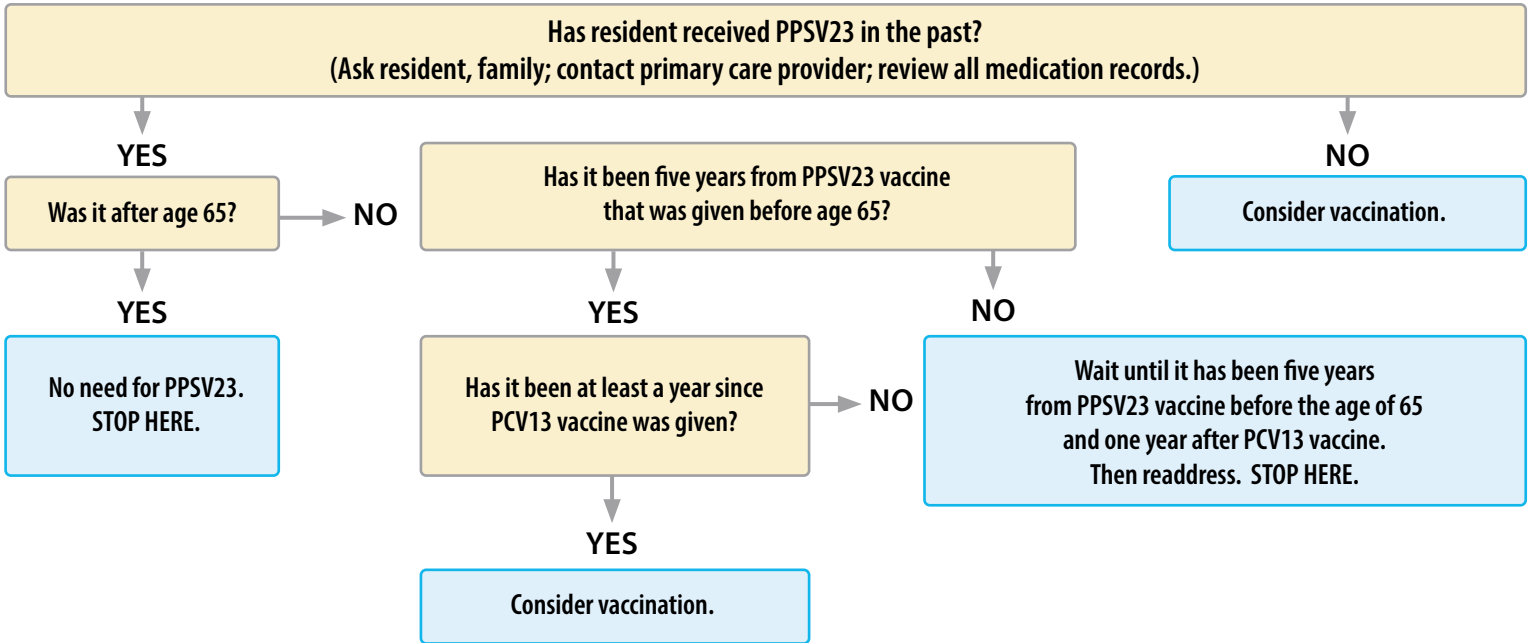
Has resident received PPSV23 in the past?
(Ask resident, family; contact primary care provider; review all medication records.)

YES

Was it after age 65?

NO

Has it been five years from PPSV23 vaccine that was given before age 65?

NO

Consider vaccination.

YES

No need for PPSV23. STOP HERE.

YES

Has it been at least a year since PCV13 vaccine was given?

NO

NO

Wait until it has been five years from PPSV23 vaccine before the age of 65 and one year after PCV13 vaccine. Then readdress. STOP HERE.

YES

Consider vaccination.